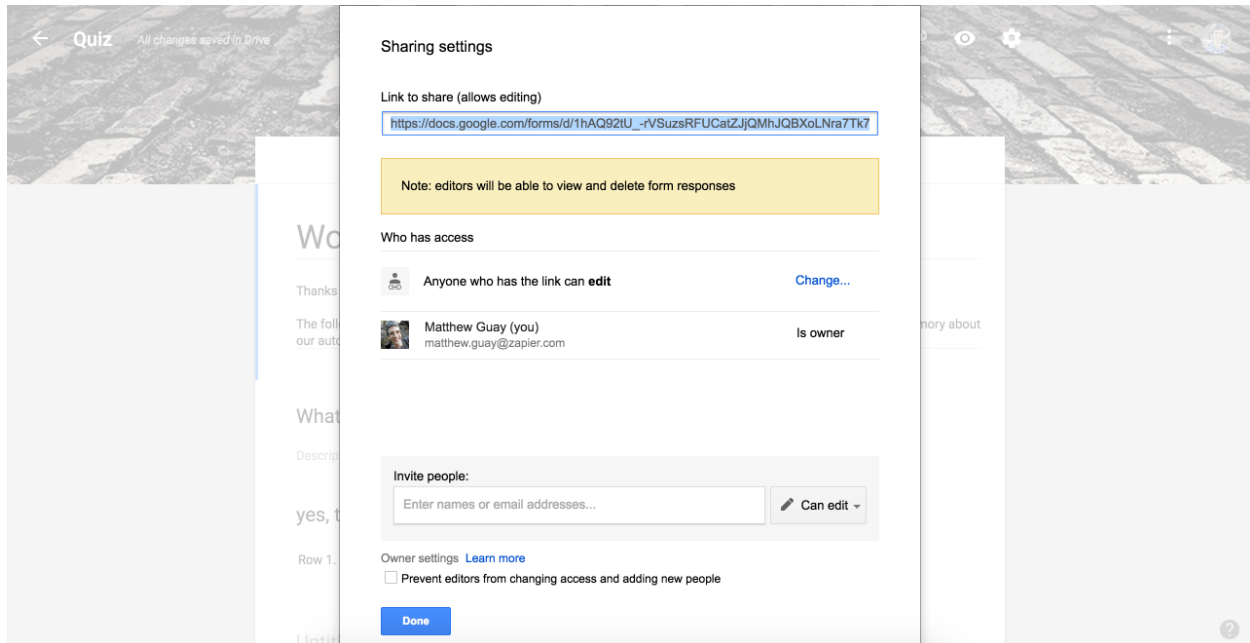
Quiz All changes saved in Drive

Sharing settings

Link to share (allows editing)

https://docs.google.com/forms/d/1hAQ92tU_-rVSuzsRFUCatZJjQMhJQBXoLNra7Tk7

Note: editors will be able to view and delete form responses

Who has access

Anyone who has the link can **edit** Change...

Matthew Guay (you)
matthew.guay@zapier.com
Is owner

Invite people:

Enter names or email addresses...

Can edit

Owner settings Learn more

Prevent editors from changing access and adding new people

Done

Wo

Thanks

The foll
our auto

mory about

What

Descrip

yes, t

Row 1.

Untit